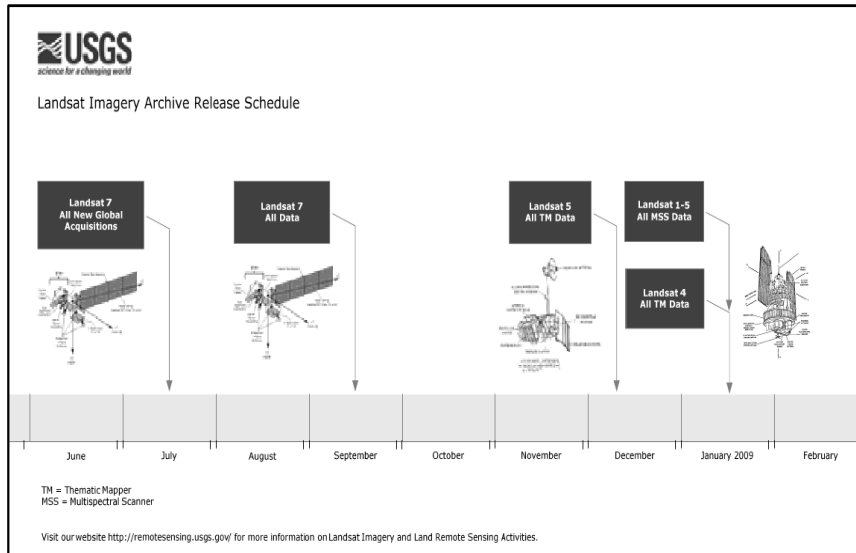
USGS
science for a changing world

Landsat Imagery Archive Release Schedule

Landsat 7
All New Global Acquisitions

Landsat 7
All Data

Landsat 5
All TM Data

Landsat 1-5
All MSS Data

Landsat 4
All TM Data

June | July | August | September | October | November | December | January 2009 | February

TM = Thematic Mapper
MSS = Multispectral Scanner

Visit our website http://remotesensing.usgs.gov/ for more information on Landsat Imagery and Land Remote Sensing Activities.